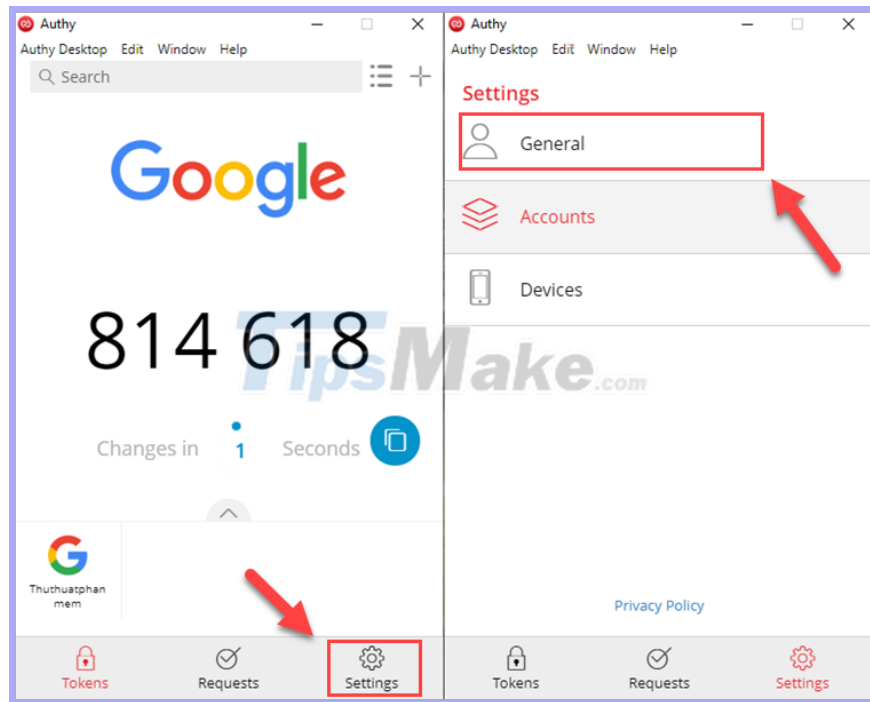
Authy

Authy Desktop Edit Window Help

Search

Google

814 618

Changes in 1 Seconds

G

Thuthuatphan mem

Tokens Requests Settings

TipsMake.com

Authy

Authy Desktop Edit Window Help

Settings

General

Accounts

Devices

Privacy Policy

Tokens Requests Settings